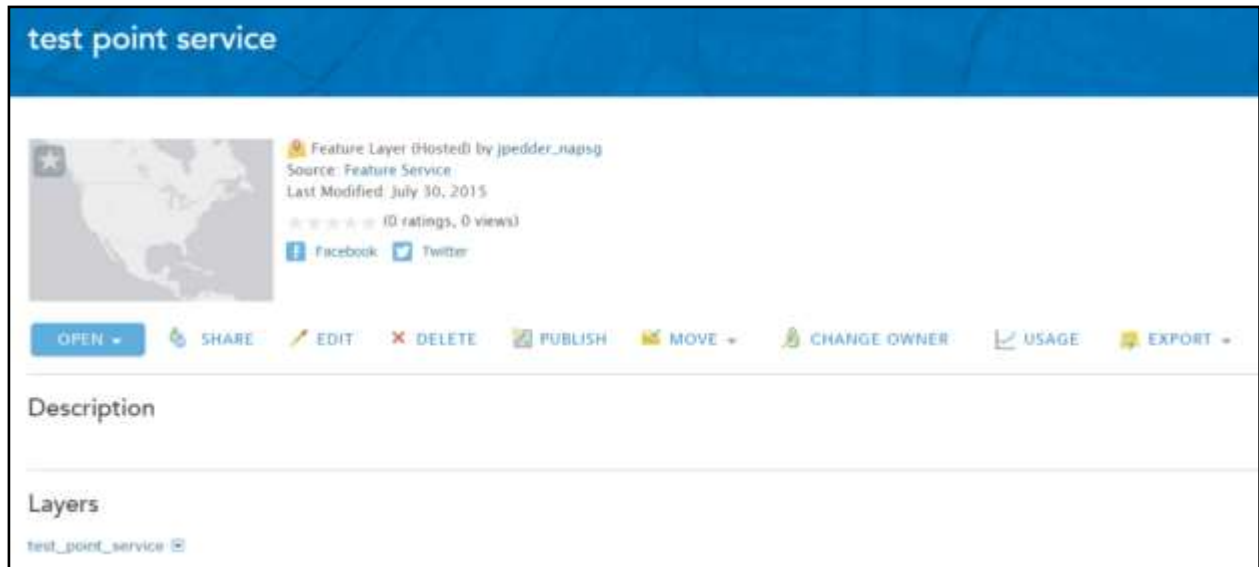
test point service

Feature Layer (Hosted) by jpedder_napsg
Source: Feature Service
Last Modified: July 30, 2015
(0 ratings, 0 views)
Facebook Twitter

OPEN SHARE EDIT DELETE PUBLISH MOVE CHANGE OWNER USAGE EXPORT

Description

Layers

test_point_service